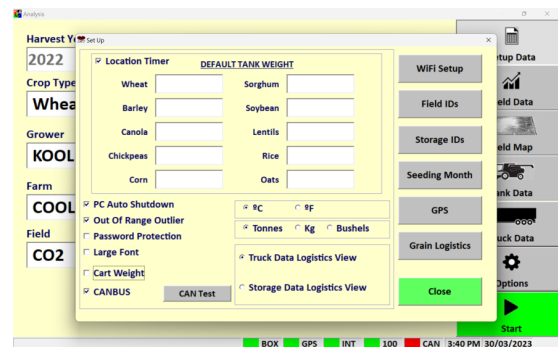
Analysis

Harvest Y

2022

Crop Type

Whea

Grower

KOOL

Farm

COOL

Field

CO2

Set Up

☑ Location Timer

DEFAULT TANK WEIGHT

Wheat

Sorghum

Barley

Soybean

Canola

Lentils

Chickpeas

Rice

Corn

Oats

☑ PC Auto Shutdown

☑ Out Of Range Outlier

☐ Password Protection

☐ Large Font

☐ Cart Weight

☑ CANBUS

CAN Test

ºC

ºF

Tonnes

Kg

Bushels

Truck Data Logistics View

Storage Data Logistics View

WiFi Setup

Field IDs

Storage IDs

Seeding Month

GPS

Grain Logistics

Close

etup Data

eld Data

eld Map

ank Data

uck Data

Options

Start

BOX GPS INT 100 CAN 3:40 PM 30/03/2023